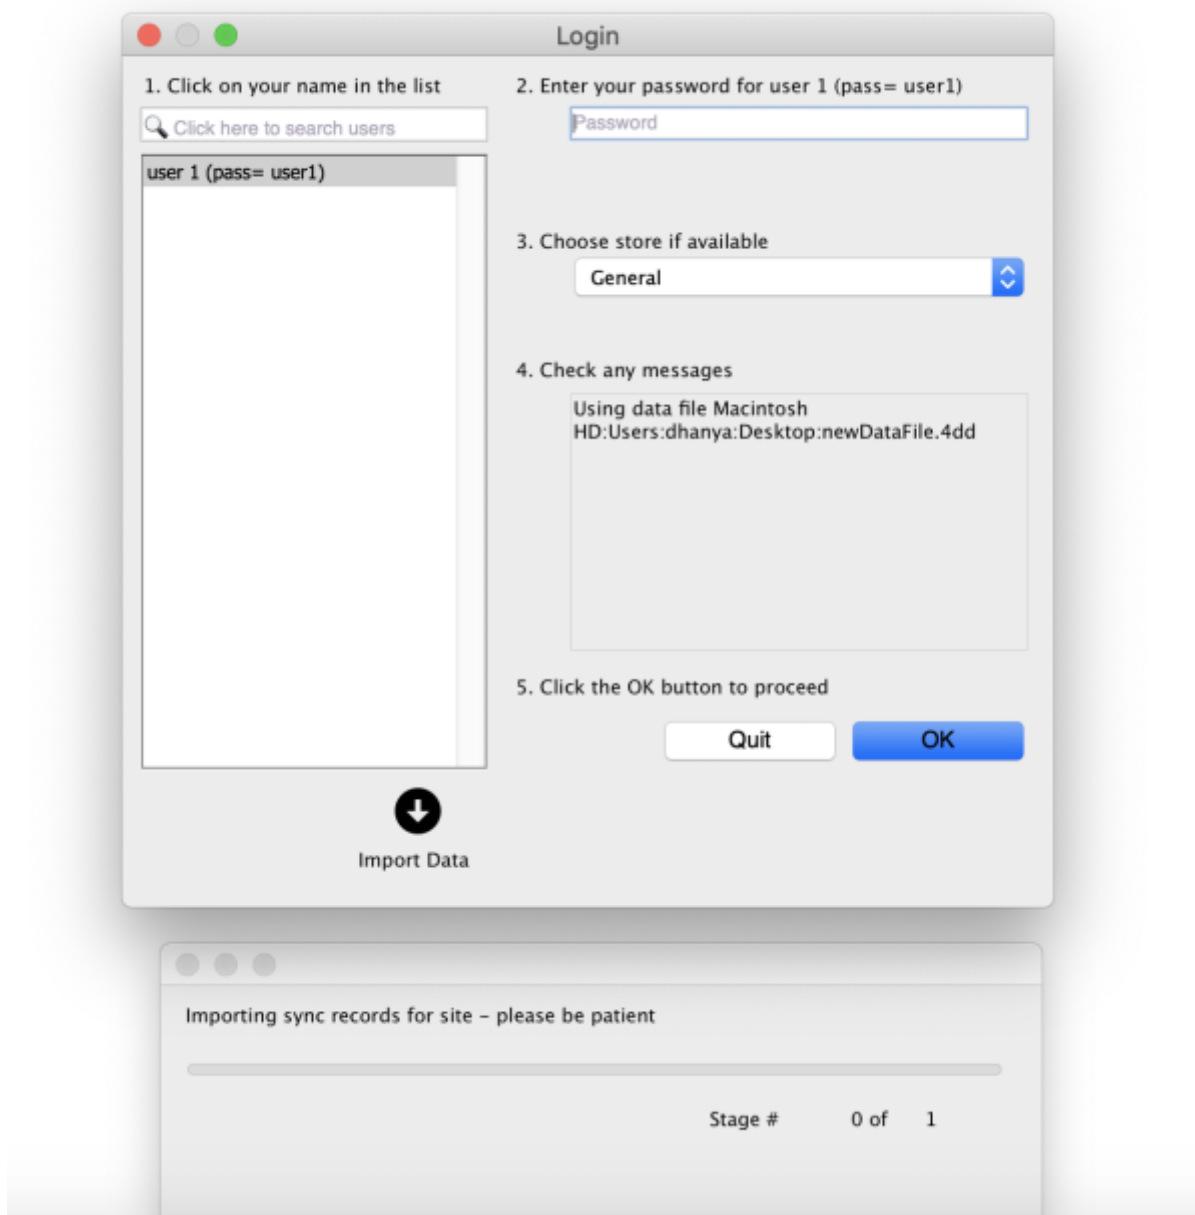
Login

1. Click on your name in the list

Click here to search users

user 1 (pass= user1)

Import Data

2. Enter your password for user 1 (pass= user1)

Password

3. Choose store if available

General

4. Check any messages

Using data file Macintosh HD:Users:dhanya:Desktop:newDataFile.4dd

5. Click the OK button to proceed

Quit

OK

Importing sync records for site – please be patient

Stage # 0 of 1